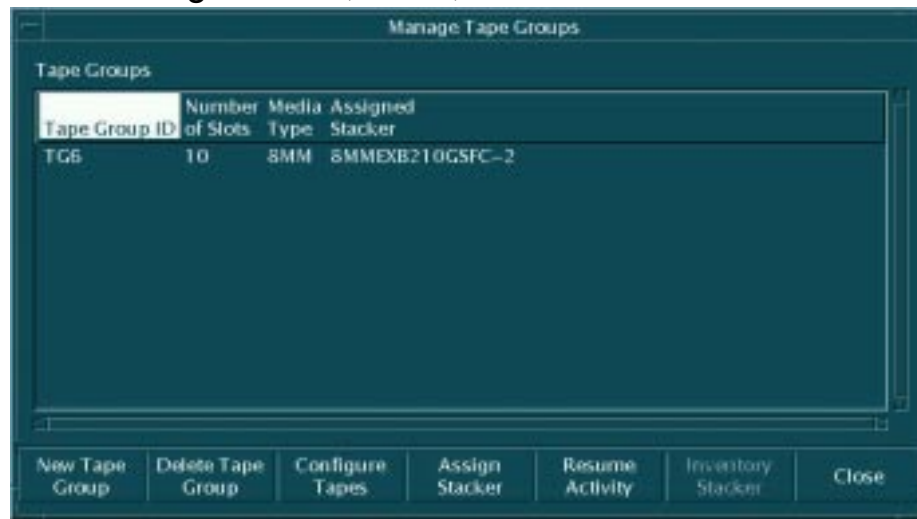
Manage Tape Groups

Tape Groups

| Tape Group ID | Number of Slots | Media Type | Assigned Stacker |
|---|---|---|---|
| TG6 | 10 | 8MM | 8MMEXB210GSFC-2 |

New Tape Group | Delete Tape Group | Configure Tapes | Assign Stacker | Resume Activity | Inventory Stacker | Close